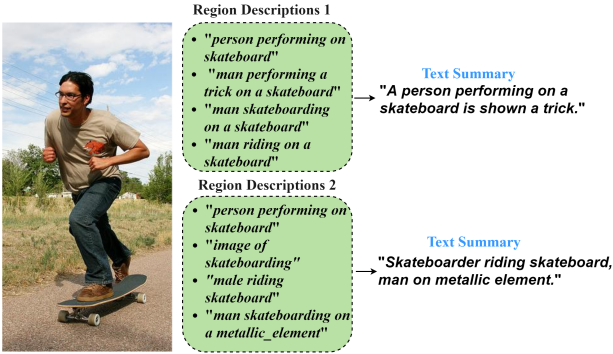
Region Descriptions 1

• "person performing on skateboard"
• "man performing a trick on a skateboard"
• "man skateboarding on a skateboard"
• "man riding on a skateboard"

Text Summary
"A person performing on a skateboard is shown a trick."

Region Descriptions 2

• "person performing on skateboard"
• "image of skateboarding"
• "male riding skateboard"
• "man skateboarding on a metallic_element"

Text Summary
"Skateboarder riding skateboard, man on metallic element."